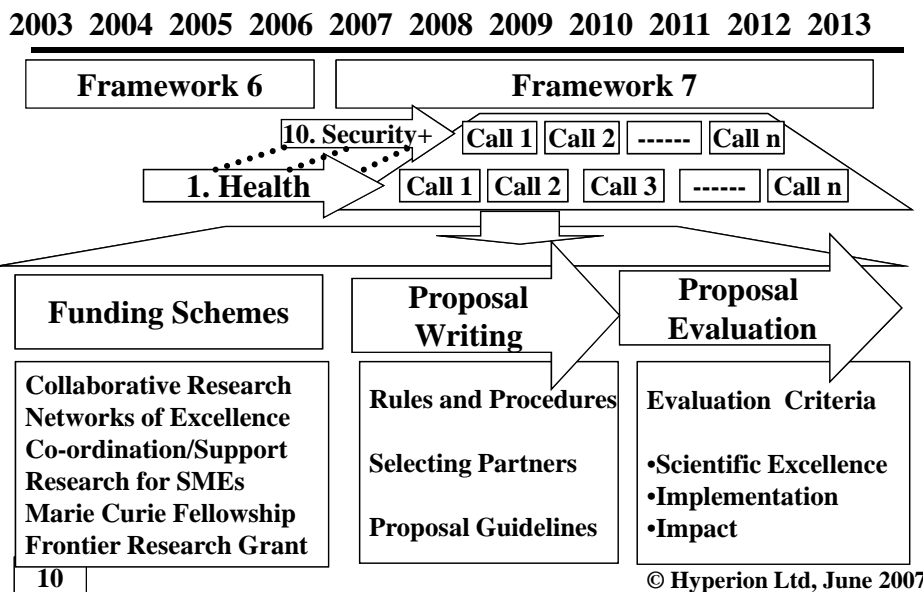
2003 2004 2005 2006 2007 2008 2009 2010 2011 2012 2013

Framework 6

Framework 7

10. Security+

Call 1 Call 2 ------ Call n

1. Health

Call 1 Call 2 Call 3 ------ Call n

Funding Schemes

Proposal Writing

Proposal Evaluation

Collaborative Research
Networks of Excellence
Co-ordination/Support
Research for SMEs
Marie Curie Fellowship
Frontier Research Grant

Rules and Procedures

Selecting Partners

Proposal Guidelines

Evaluation Criteria

•Scientific Excellence
•Implementation
•Impact

10

© Hyperion Ltd, June 2007